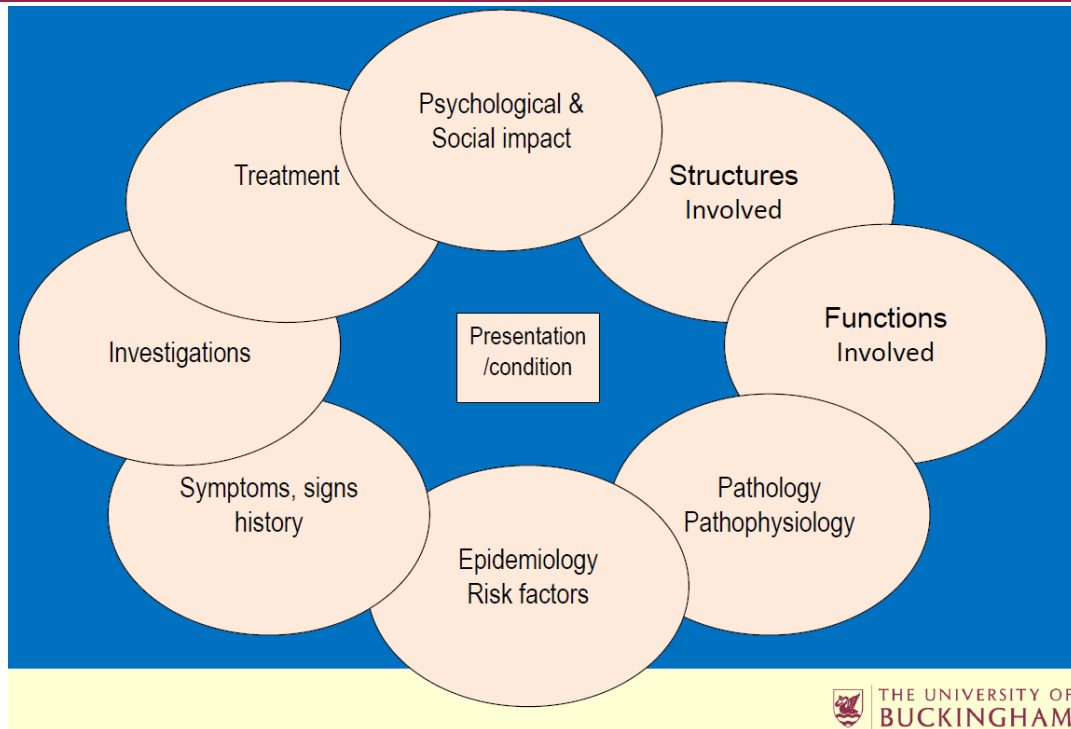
Psychological & Social impact

Structures Involved

Functions Involved

Pathology Pathophysiology

Epidemiology Risk factors

Symptoms, signs history

Investigations

Treatment

Presentation /condition

THE UNIVERSITY OF BUCKINGHAM